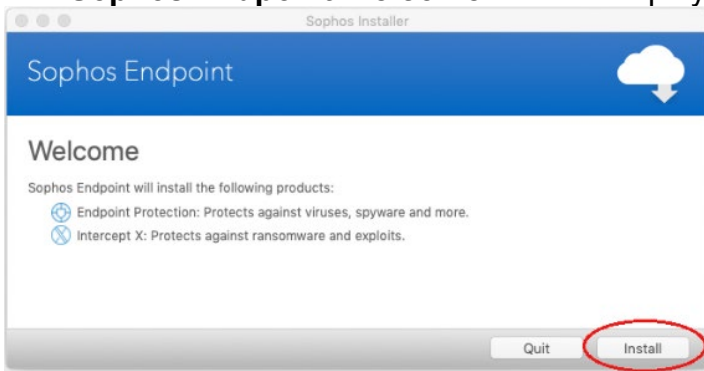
Sophos Installer

Sophos Endpoint

Welcome

Sophos Endpoint will install the following products:

Endpoint Protection: Protects against viruses, spyware and more.

Intercept X: Protects against ransomware and exploits.

Quit

Install